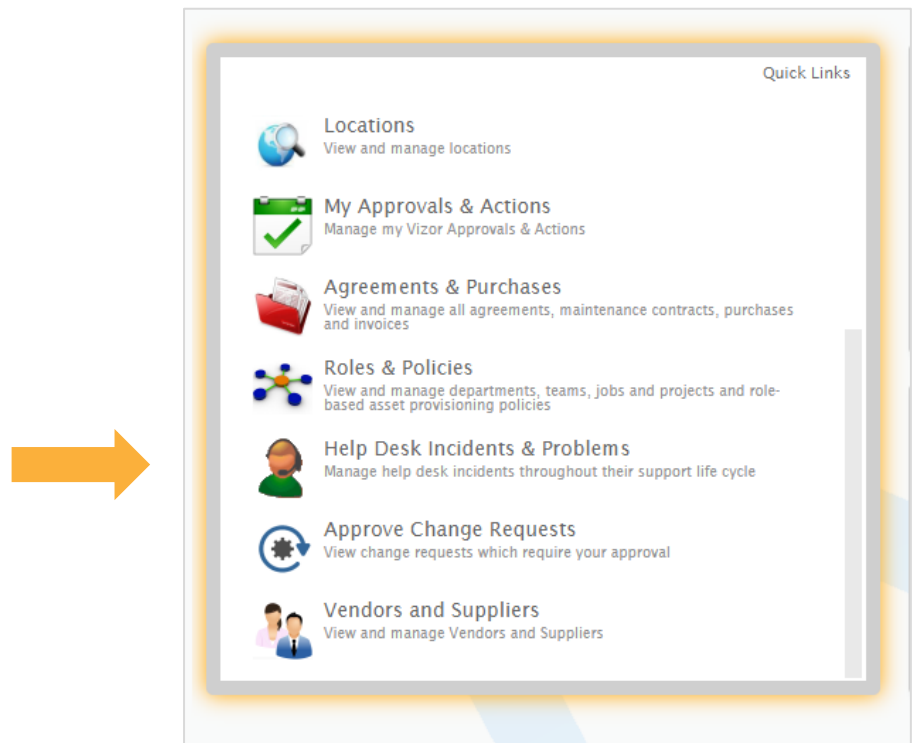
Quick Links

Locations
View and manage locations

My Approvals & Actions
Manage my Vizor Approvals & Actions

Agreements & Purchases
View and manage all agreements, maintenance contracts, purchases and invoices

Roles & Policies
View and manage departments, teams, jobs and projects and role-based asset provisioning policies

Help Desk Incidents & Problems
Manage help desk incidents throughout their support life cycle

Approve Change Requests
View change requests which require your approval

Vendors and Suppliers
View and manage Vendors and Suppliers